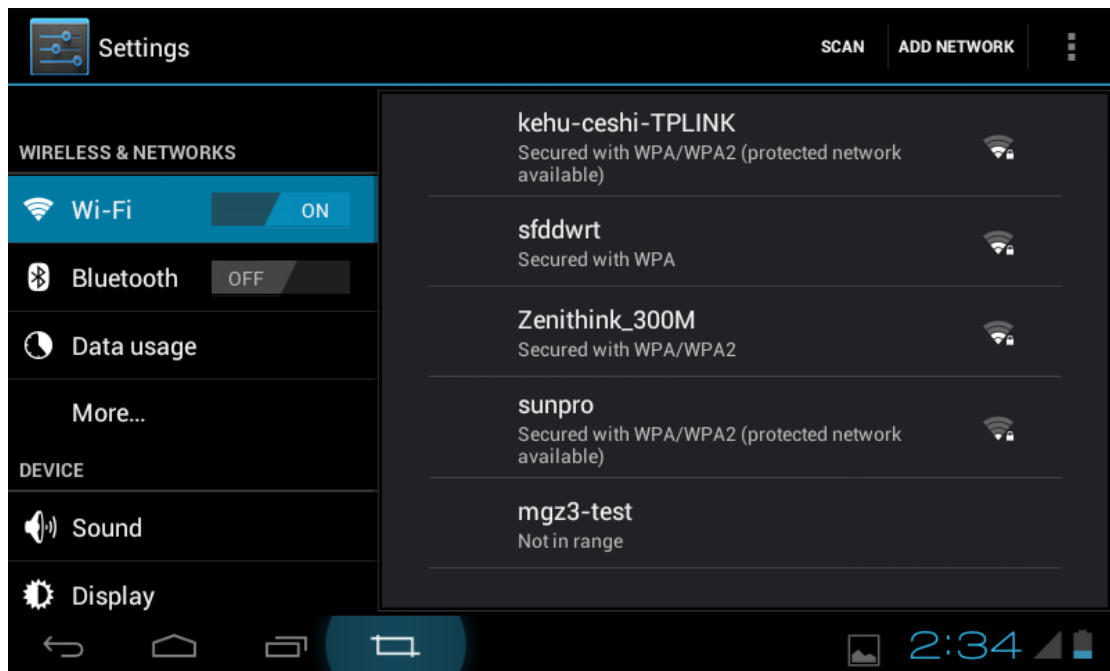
Settings

SCAN
ADD NETWORK

WIRELESS & NETWORKS

Wi-Fi ON

Bluetooth OFF

Data usage

More...

DEVICE

Sound

Display

kehu-ceshi-TPLINK
Secured with WPA/WPA2 (protected network available)

sfddwrt
Secured with WPA

Zenithink_300M
Secured with WPA/WPA2

sunpro
Secured with WPA/WPA2 (protected network available)

mgz3-test
Not in range

2:34